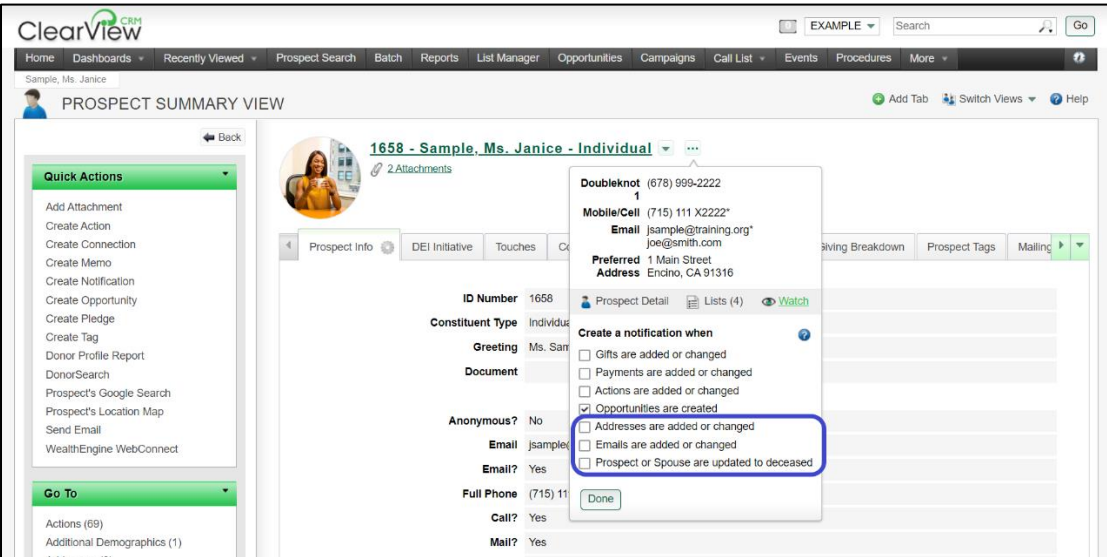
ClearView CRM

EXAMPLE Search Go

Home Dashboards Recently Viewed Prospect Search Batch Reports List Manager Opportunities Campaigns Call List Events Procedures More

Sample, Ms. Janice

PROSPECT SUMMARY VIEW

Add Tab Switch Views Help

Back

Quick Actions

Add Attachment
Create Action
Create Connection
Create Memo
Create Notification
Create Opportunity
Create Pledge
Create Tag
Donor Profile Report
DonorSearch
Prospect's Google Search
Prospect's Location Map
Send Email
WealthEngine WebConnect

Go To

Actions (69)
Additional Demographics (1)

1658 - Sample, Ms. Janice - Individual ...

2 Attachments

Prospect Info DEI Initiative Touches Co Giving Breakdown Prospect Tags Mailing

ID Number 1658
Constituent Type Individua
Greeting Ms. Sam
Document

Anonymous? No
Email jsample(
Email? Yes
Full Phone (715) 11
Call? Yes
Mail? Yes

Doubleknot 1 (678) 999-2222
Mobile/Cell (715) 111 X2222*
Email jsample@training.org* joe@smith.com
Preferred Address 1 Main Street Encino, CA 91316

Prospect Detail Lists (4) Watch

Create a notification when

Gifts are added or changed
Payments are added or changed
Actions are added or changed
Opportunities are created
Addresses are added or changed
Emails are added or changed
Prospect or Spouse are updated to deceased

Done